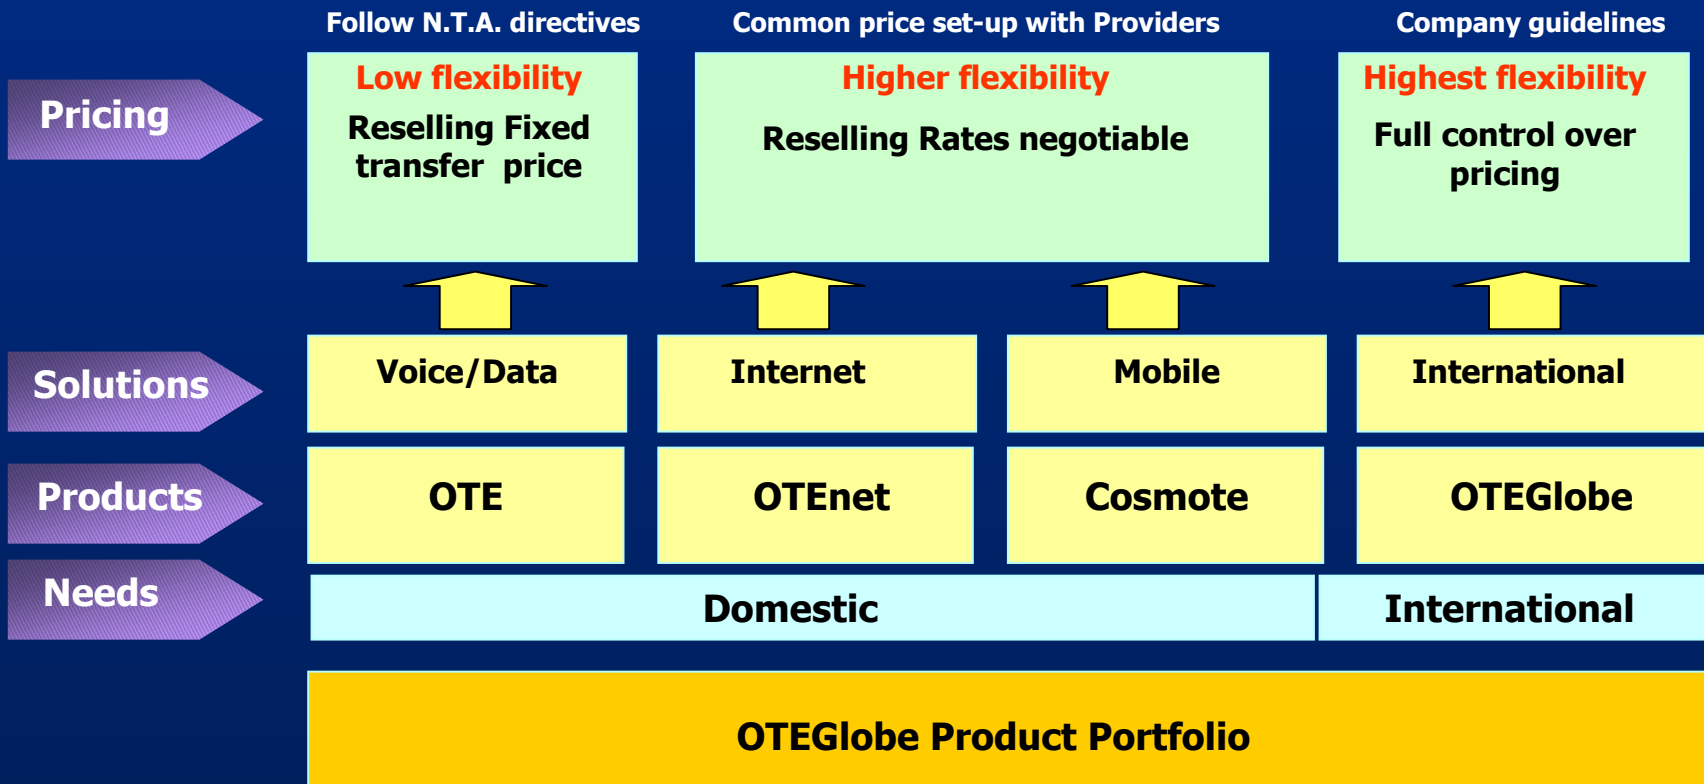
Follow N.T.A. directives

Common price set-up with Providers

Company guidelines

Pricing

Low flexibility

Reselling Fixed transfer price

Higher flexibility

Reselling Rates negotiable

Highest flexibility

Full control over pricing

Solutions

Voice/Data

Internet

Mobile

International

Products

OTE

OTEnet

Cosmote

OTEGlobe

Needs

Domestic

International

OTEGlobe Product Portfolio